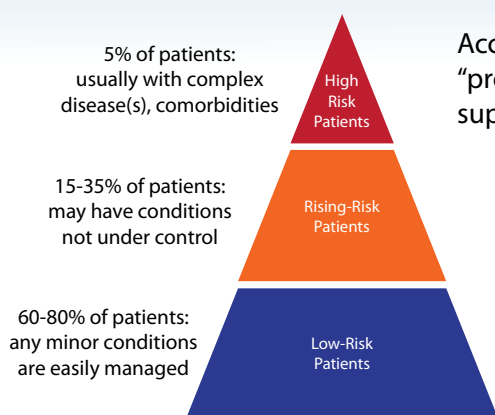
5% of patients: usually with complex disease(s), comorbidities

High Risk Patients

Acc
“pre
sup

15-35% of patients: may have conditions not under control

Rising-Risk Patients

60-80% of patients: any minor conditions are easily managed

Low-Risk Patients